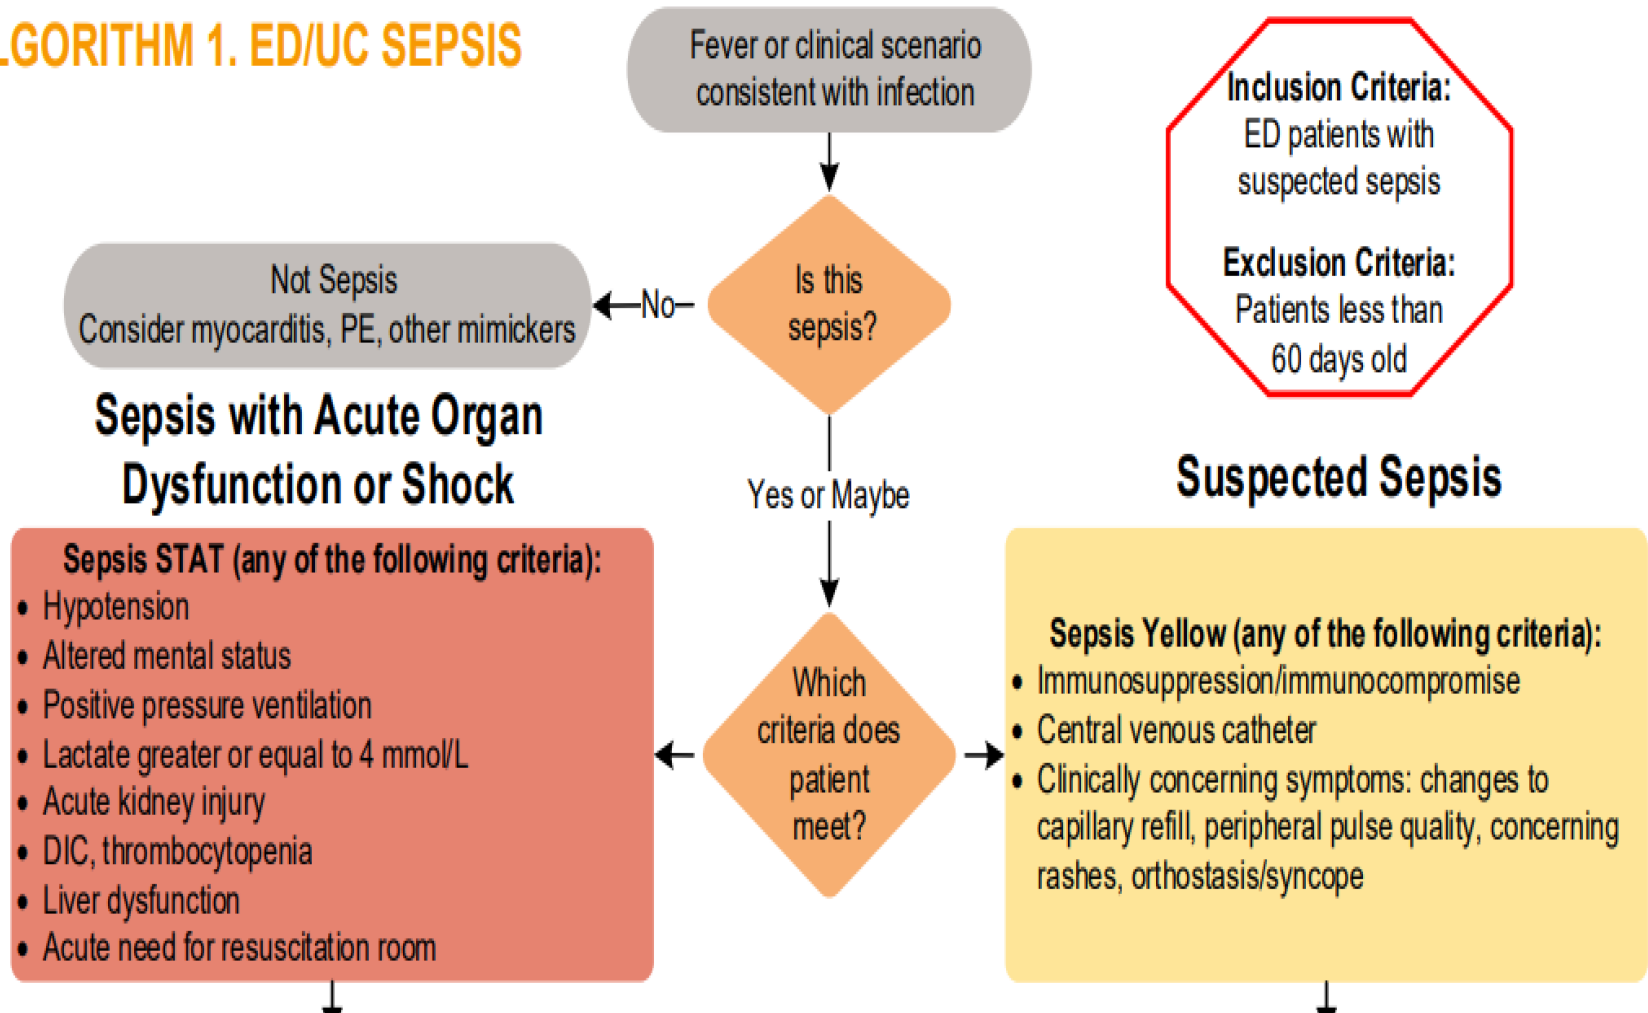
LGORITHM 1. ED/UC SEPSIS

Fever or clinical scenario consistent with infection

Inclusion Criteria:
ED patients with suspected sepsis

Exclusion Criteria:
Patients less than 60 days old

Not Sepsis
Consider myocarditis, PE, other mimickers

No

Is this sepsis?

Sepsis with Acute Organ Dysfunction or Shock

Yes or Maybe

Suspected Sepsis

Sepsis STAT (any of the following criteria):
• Hypotension
• Altered mental status
• Positive pressure ventilation
• Lactate greater or equal to 4 mmol/L
• Acute kidney injury
• DIC, thrombocytopenia
• Liver dysfunction
• Acute need for resuscitation room

Which criteria does patient meet?

Sepsis Yellow (any of the following criteria):
• Immunosuppression/immunocompromise
• Central venous catheter
• Clinically concerning symptoms: changes to capillary refill, peripheral pulse quality, concerning rashes, orthostasis/syncope